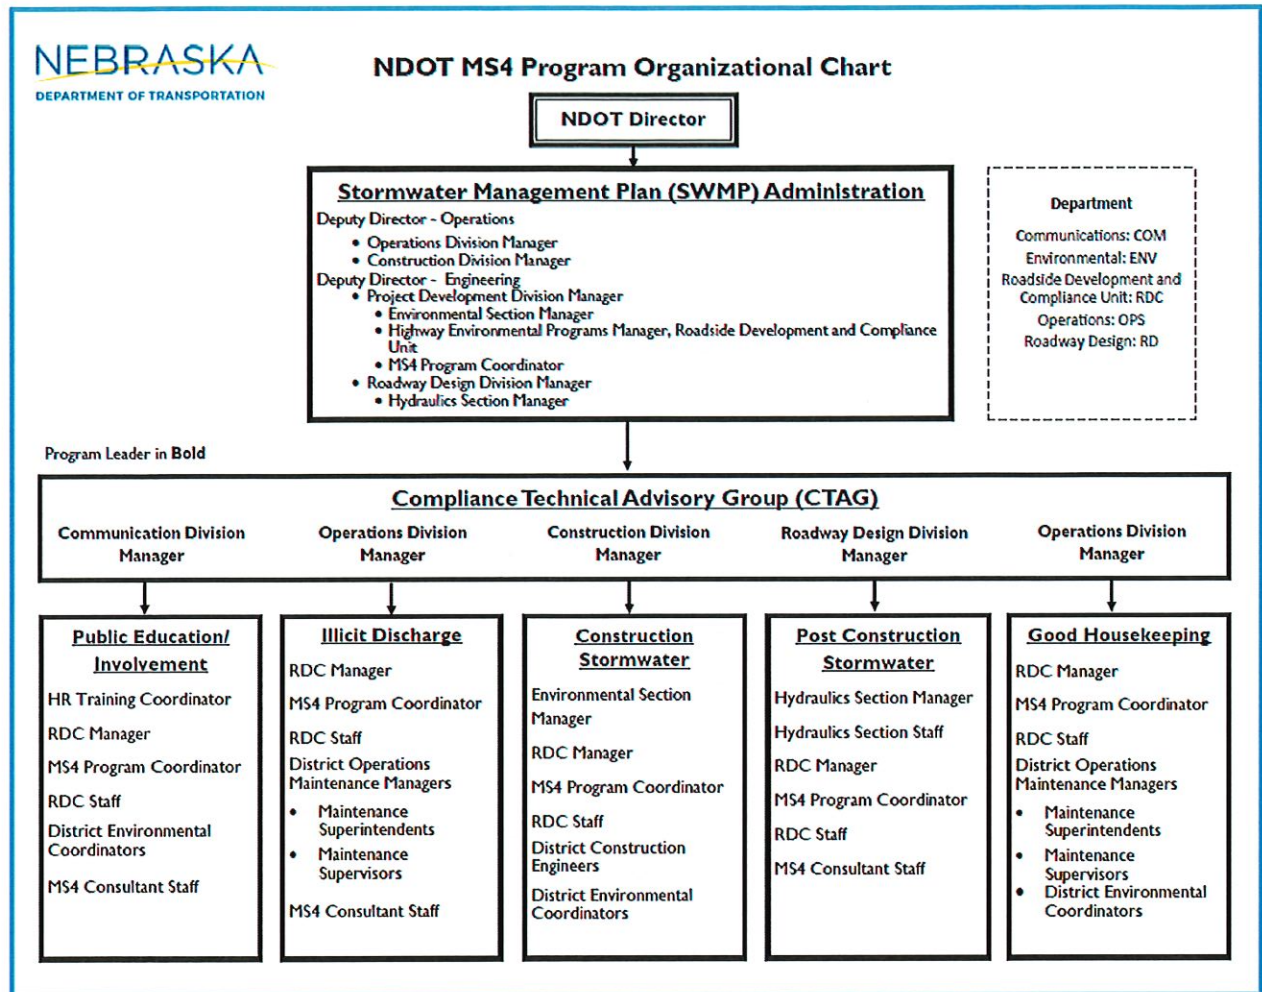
NEBRASKA
DEPARTMENT OF TRANSPORTATION

NDOT MS4 Program Organizational Chart

NDOT Director

Stormwater Management Plan (SWMP) Administration
Deputy Director - Operations
• Operations Division Manager
• Construction Division Manager
Deputy Director - Engineering
• Project Development Division Manager
• Environmental Section Manager
• Highway Environmental Programs Manager, Roadside Development and Compliance Unit
• MS4 Program Coordinator
• Roadway Design Division Manager
• Hydraulics Section Manager

Department
Communications: COM
Environmental: ENV
Roadside Development and Compliance Unit: RDC
Operations: OPS
Roadway Design: RD

Program Leader in **Bold**

Compliance Technical Advisory Group (CTAG)
Communication Division Manager
Operations Division Manager
Construction Division Manager
Roadway Design Division Manager
Operations Division Manager

Public Education/ Involvement
HR Training Coordinator
RDC Manager
MS4 Program Coordinator
RDC Staff
District Environmental Coordinators
MS4 Consultant Staff

Illicit Discharge
RDC Manager
MS4 Program Coordinator
RDC Staff
District Operations Maintenance Managers
• Maintenance Superintendents
• Maintenance Supervisors
MS4 Consultant Staff

Construction Stormwater
Environmental Section Manager
RDC Manager
MS4 Program Coordinator
RDC Staff
District Construction Engineers
District Environmental Coordinators

Post Construction Stormwater
Hydraulics Section Manager
Hydraulics Section Staff
RDC Manager
MS4 Program Coordinator
RDC Staff
MS4 Consultant Staff

Good Housekeeping
RDC Manager
MS4 Program Coordinator
RDC Staff
District Operations Maintenance Managers
• Maintenance Superintendents
• Maintenance Supervisors
• District Environmental Coordinators